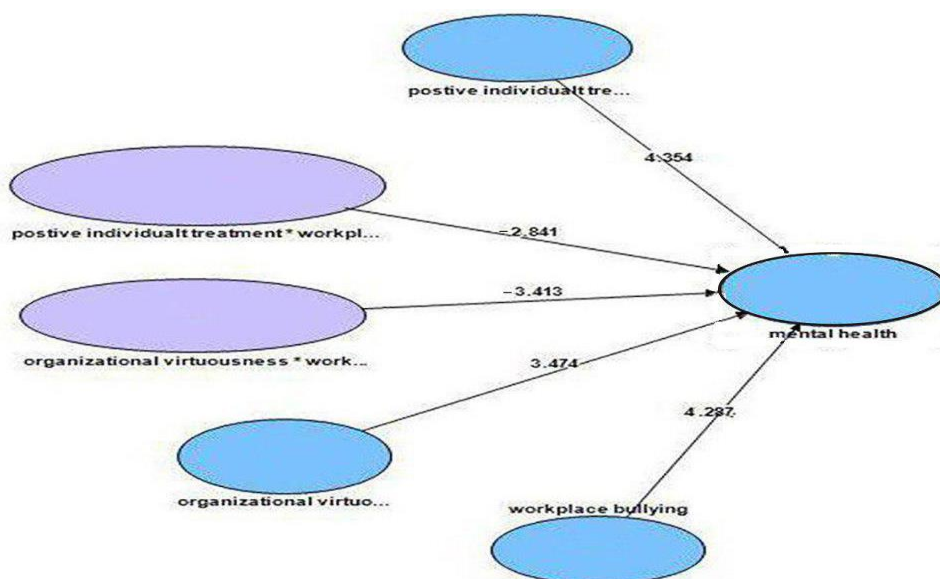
postive individualt tre...

4.354

postive individualt treatment * workpl...

-2.841

-3.413

mental health

organizational virtuousness * work...

3.474

4.287

organizational virtuo...

workplace bullying